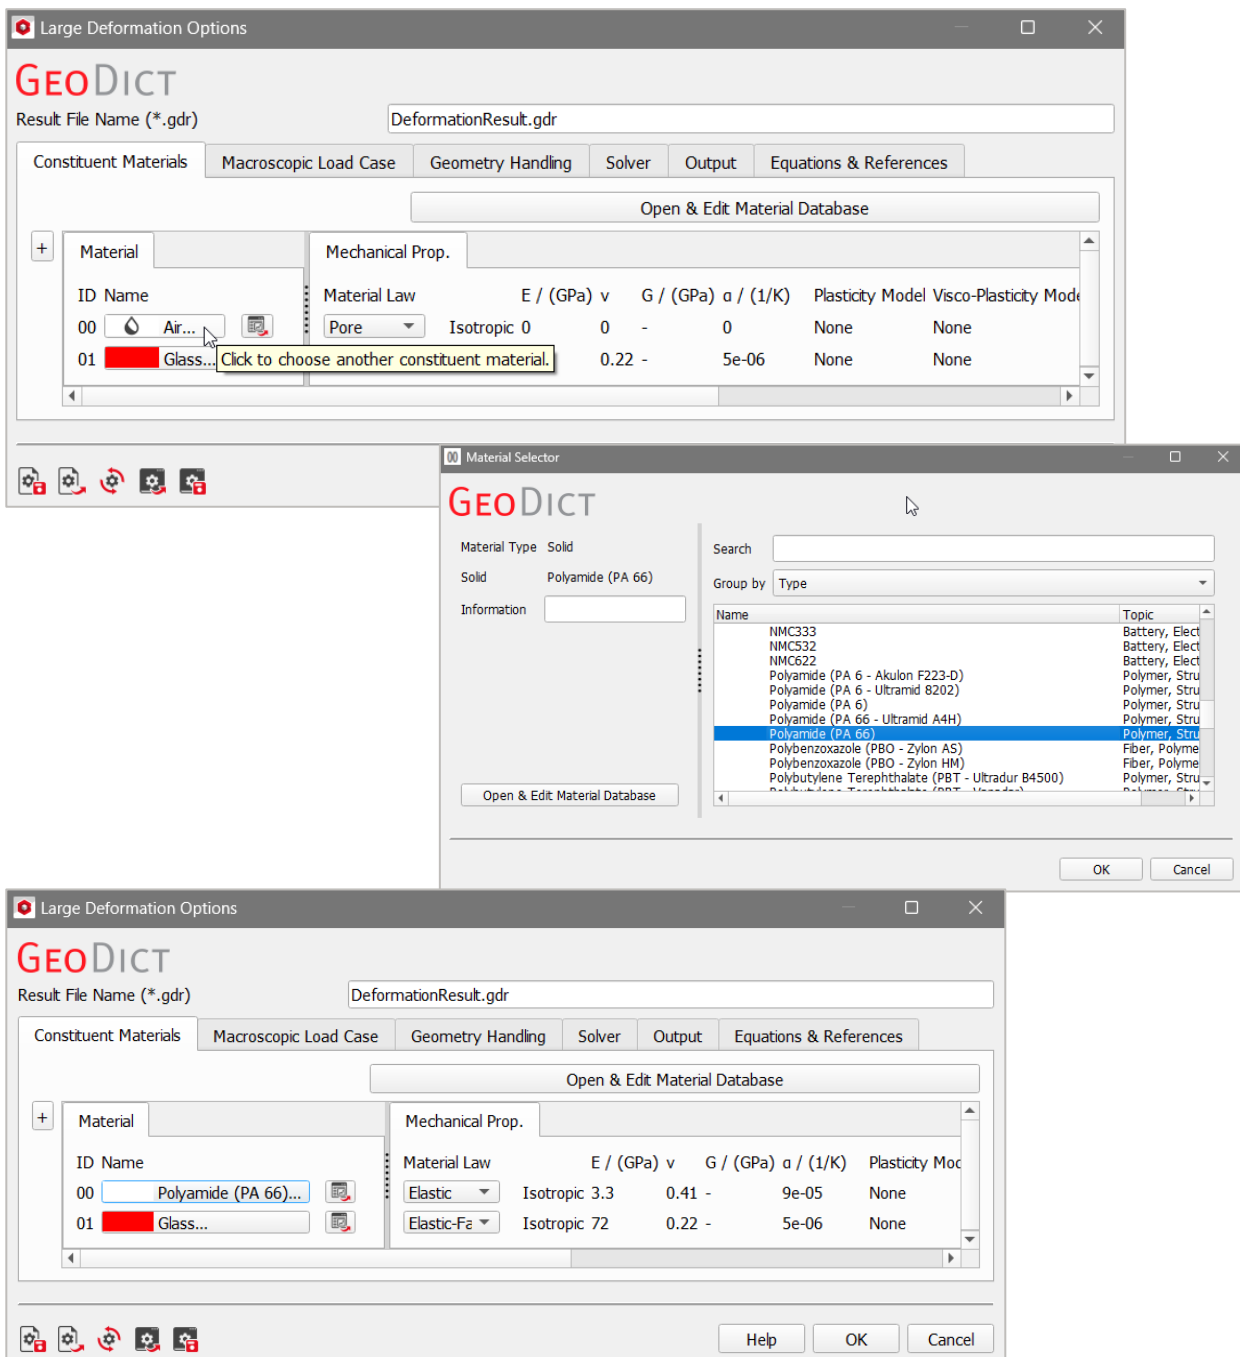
Large Deformation Options

GeoDict

Result File Name (*.gdr) DeformationResult.gdr

Constituent Materials | Macroscopic Load Case | Geometry Handling | Solver | Output | Equations & References

Open & Edit Material Database

+

| Material | | | Mechanical Prop. | | | | | | | |
|---|---|---|---|---|---|---|---|---|---|---|
| ID | Name | | Material Law | | E / (GPa) | ν | G / (GPa) | α / (1/K) | Plasticity Model | Visco-Plasticity Mode |
| 00 | Air... | | Pore | Isotropic | 0 | 0 | - | 0 | None | None |
| 01 | Glass... | | | | | 0.22 | - | 5e-06 | None | None |

Click to choose another constituent material.

Material Selector

GeoDict

Material Type Solid

Solid Polyamide (PA 66)

Information

Open & Edit Material Database

Search

Group by Type

| Name | Topic |
|---|---|
| NMC333 | Battery, Elect |
| NMC532 | Battery, Elect |
| NMC622 | Battery, Elect |
| Polyamide (PA 6 - Akulon F223-D) | Polymer, Stru |
| Polyamide (PA 6 - Ultramid 8202) | Polymer, Stru |
| Polyamide (PA 6) | Polymer, Stru |
| Polyamide (PA 66 - Ultramid A4H) | Polymer, Stru |
| Polyamide (PA 66) | Polymer, Stru |
| Polybenzoxazole (PBO - Zylon AS) | Fiber, Polyme |
| Polybenzoxazole (PBO - Zylon HM) | Fiber, Polyme |
| Polybutylene Terephthalate (PBT - Ultradur B4500) | Polymer, Stru |

OK Cancel

Large Deformation Options

GeoDict

Result File Name (*.gdr) DeformationResult.gdr

Constituent Materials | Macroscopic Load Case | Geometry Handling | Solver | Output | Equations & References

Open & Edit Material Database

+

| Material | | Mechanical Prop. | | | | | | |
|---|---|---|---|---|---|---|---|---|
| ID | Name | Material Law | | E / (GPa) | ν | G / (GPa) | α / (1/K) | Plasticity Moc |
| 00 | Polyamide (PA 66)... | Elastic | Isotropic | 3.3 | 0.41 | - | 9e-05 | None |
| 01 | Glass... | Elastic-Fa | Isotropic | 72 | 0.22 | - | 5e-06 | None |

Help OK Cancel